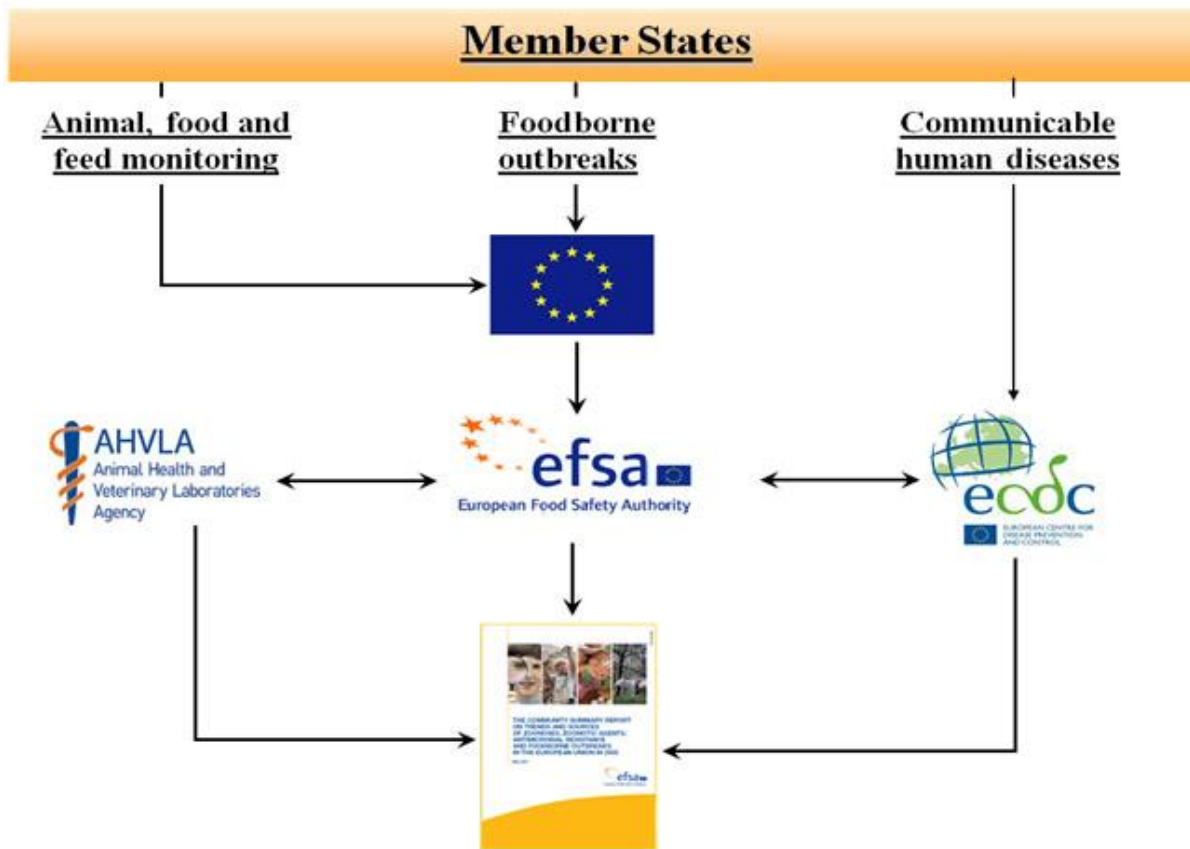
Member States

Animal, food and feed monitoring

Foodborne outbreaks

Communicable human diseases

AHVLA
Animal Health and Veterinary Laboratories Agency

efsa
European Food Safety Authority

ecdc
EUROPEAN CENTRE FOR DISEASE PREVENTION AND CONTROL

THE COMMUNITY SUMMARY REPORT ON TRENDS AND SOURCES OF ZOONOSES, ZOONOTIC AGENTS, ANTIMICROBIAL RESISTANCE AND FOODBORNE OUTBREAKS IN THE EUROPEAN UNION IN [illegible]

efsa